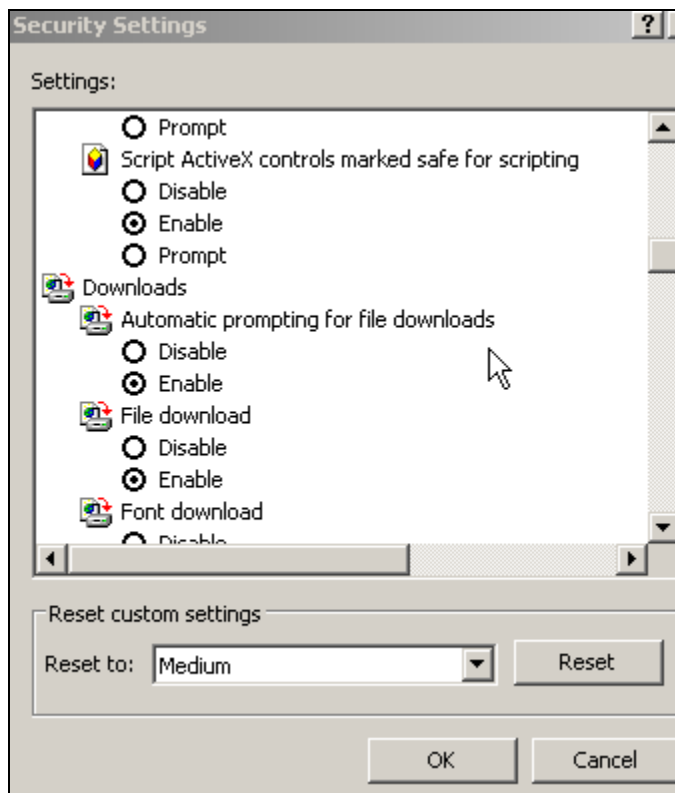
Security Settings

?

Settings:

Prompt

Script ActiveX controls marked safe for scripting

Disable

Enable

Prompt

Downloads

Automatic prompting for file downloads

Disable

Enable

File download

Disable

Enable

Font download

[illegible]

Reset custom settings

Reset to: Medium

Reset

OK

Cancel